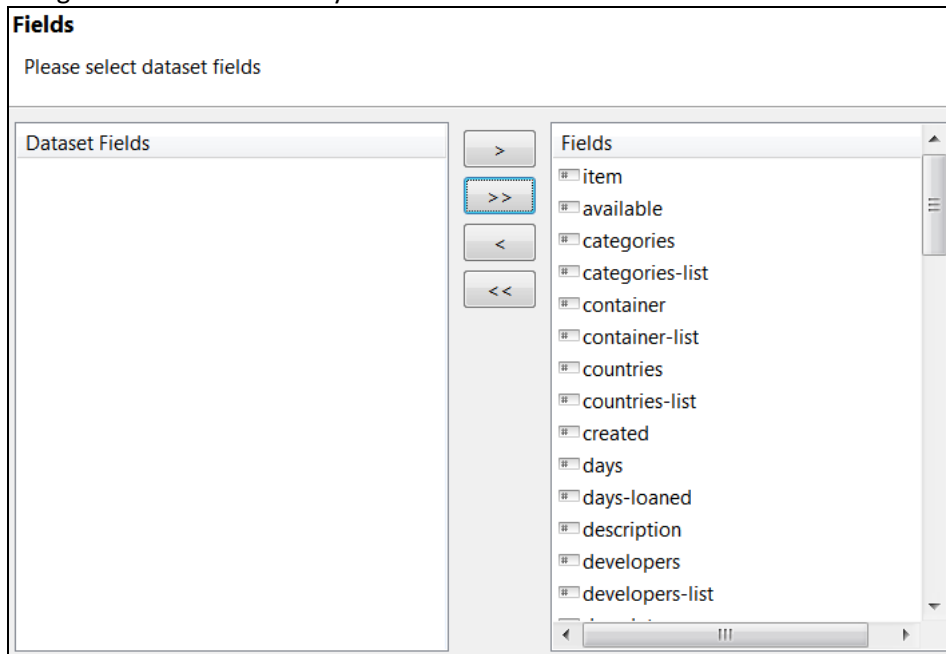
Fields

Please select dataset fields

Dataset Fields

>
>>
<
<<

Fields
item
available
categories
categories-list
container
container-list
countries
countries-list
created
days
days-loaned
description
developers
developers-list
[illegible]